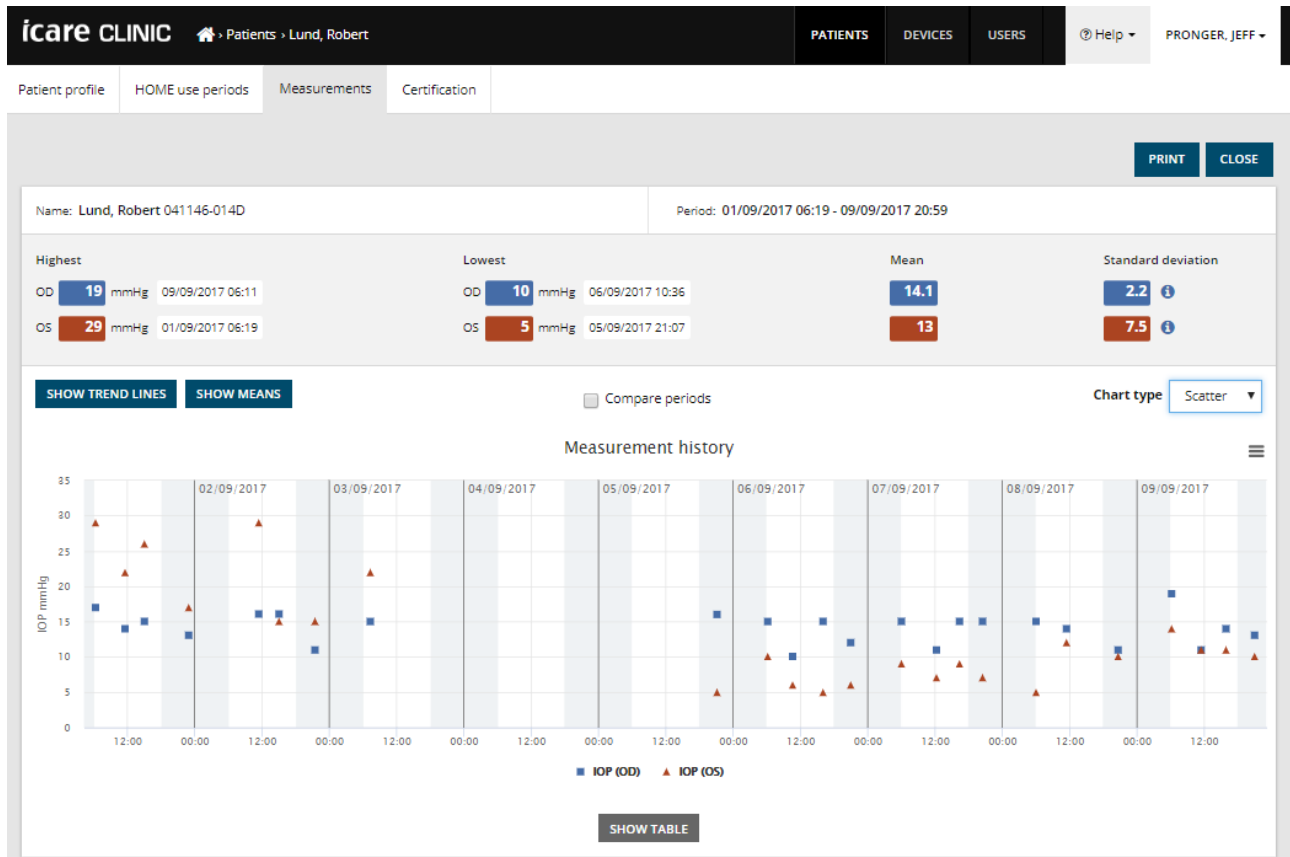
icare CLINIC › Patients › Lund, Robert

PATIENTS DEVICES USERS Help ▾ PRONGER, JEFF ▾

Patient profile HOME use periods Measurements Certification

PRINT CLOSE

Name: Lund, Robert 041146-014D

Period: 01/09/2017 06:19 - 09/09/2017 20:59

Highest
OD 19 mmHg 09/09/2017 06:11
OS 29 mmHg 01/09/2017 06:19

Lowest
OD 10 mmHg 06/09/2017 10:36
OS 5 mmHg 05/09/2017 21:07

Mean
14.1
13

Standard deviation
2.2
7.5

SHOW TREND LINES SHOW MEANS

Compare periods

Chart type Scatter ▾

Measurement history

35
30
25
20
15
10
5
0

IOP mmHg

02/09/2017 03/09/2017 04/09/2017 05/09/2017 06/09/2017 07/09/2017 08/09/2017 09/09/2017

12:00 00:00 12:00 00:00 12:00 00:00 12:00 00:00 12:00 00:00 12:00 00:00 12:00 00:00 12:00 00:00 12:00

IOP (OD) IOP (OS)

SHOW TABLE